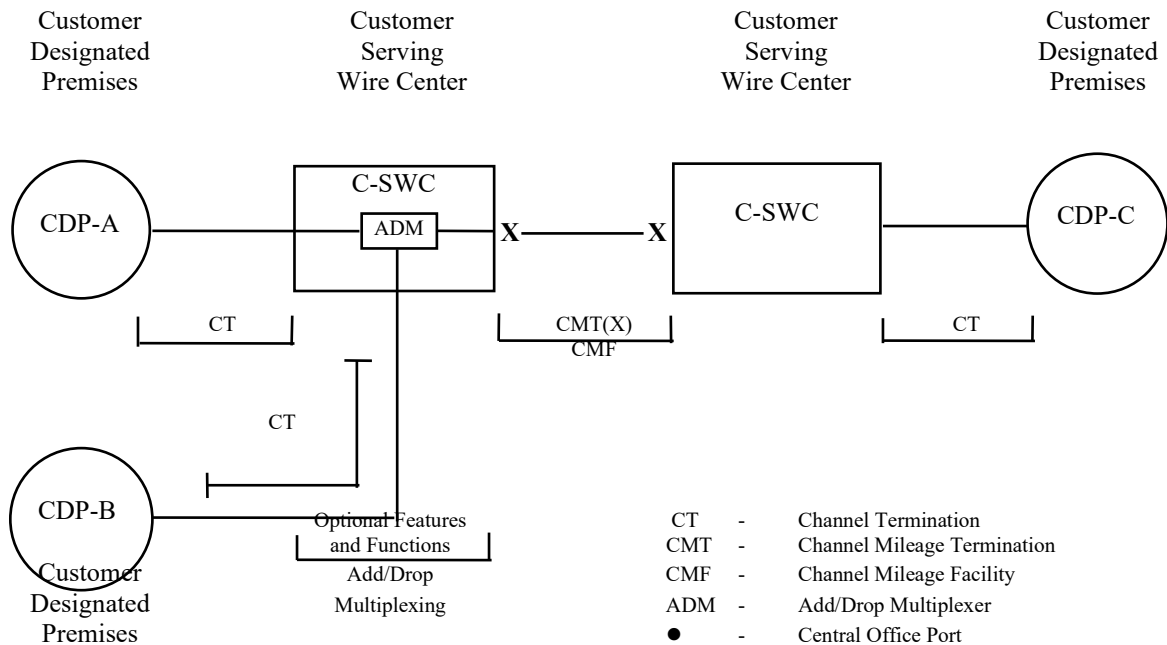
Customer Designated Premises

Customer Serving Wire Center

Customer Serving Wire Center

Customer Designated Premises

CDP-A

C-SWC

ADM

X

X

C-SWC

CDP-C

CT

CMT(X)
CMF

CT

CT

CDP-B

Customer Designated Premises

Optional Features and Functions

Add/Drop Multiplexing

| | | |
|---|---|---|
| CT | - | Channel Termination |
| CMT | - | Channel Mileage Termination |
| CMF | - | Channel Mileage Facility |
| ADM | - | Add/Drop Multiplexer |
| ● | - | Central Office Port |